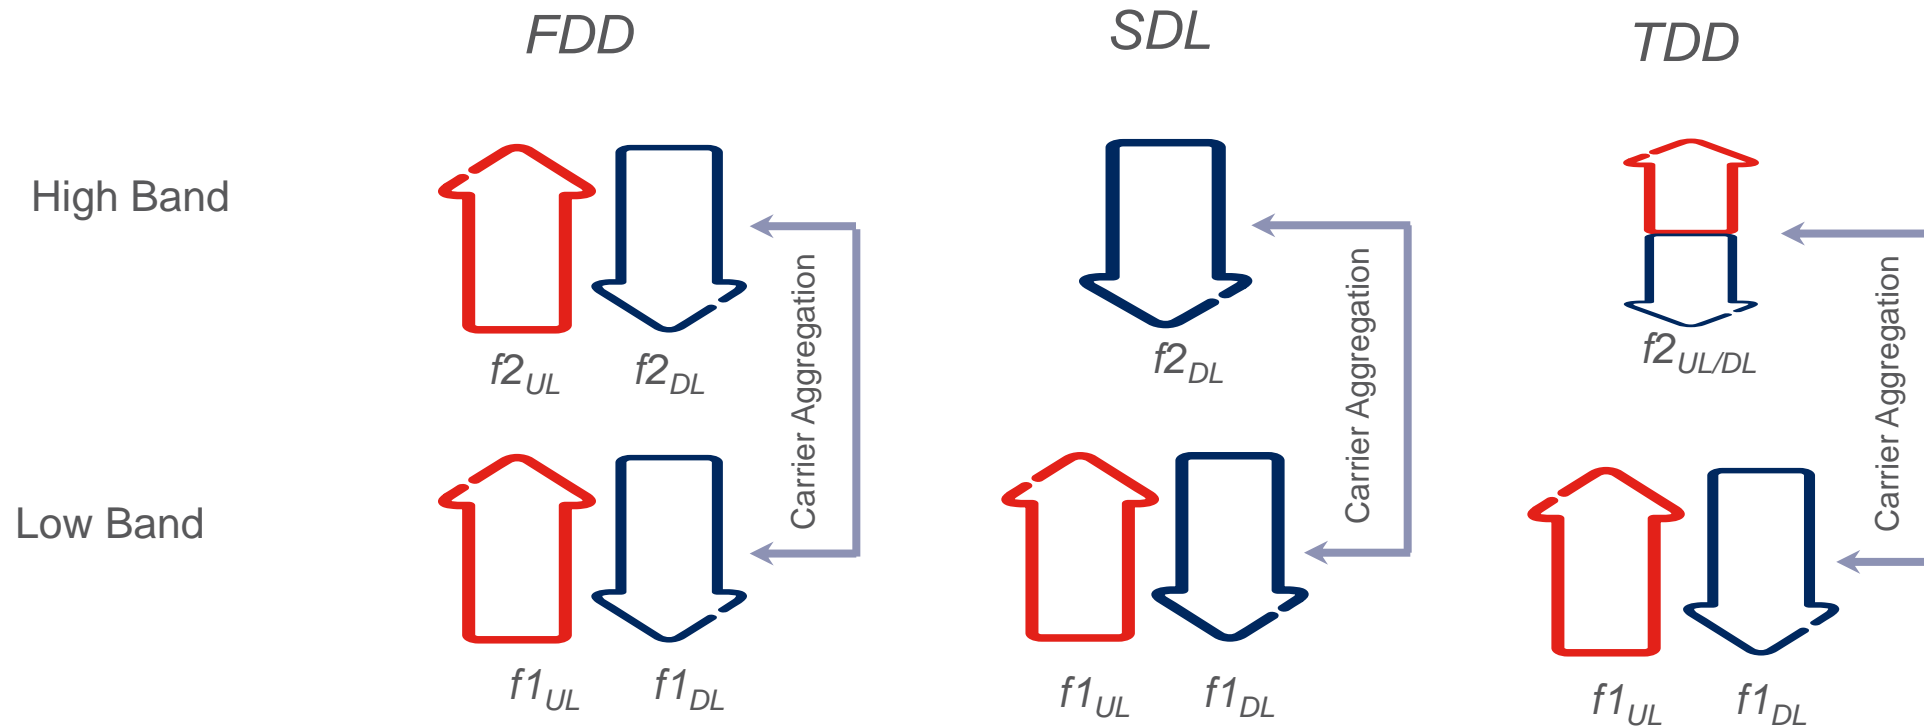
FDD

SDL

TDD

High Band

Low Band

$f2_{UL}$ $f2_{DL}$

Carrier Aggregation

$f1_{UL}$ $f1_{DL}$

$f2_{DL}$

Carrier Aggregation

$f1_{UL}$ $f1_{DL}$

$f2_{UL/DL}$

Carrier Aggregation

$f1_{UL}$ $f1_{DL}$